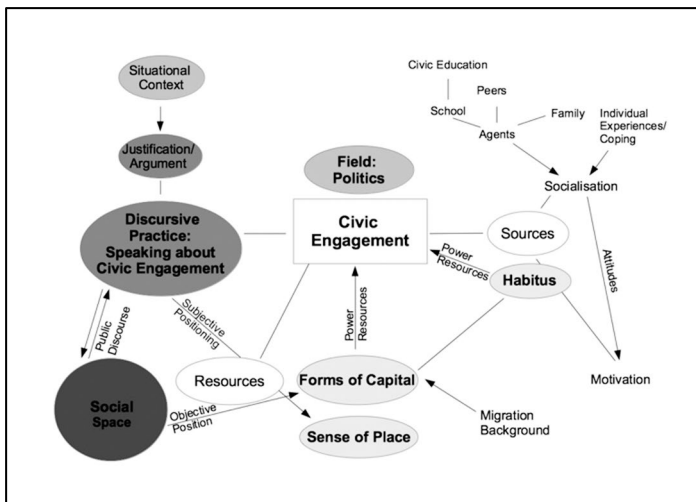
Situational Context

Justification/ Argument

Field: Politics

Civic Education

Peers

School

Agents

Family

Individual Experiences/ Coping

Socialisation

Discursive Practice: Speaking about Civic Engagement

Civic Engagement

Sources

Power Resources

Habitus

Attitudes

Subjective Positioning

Power Resources

Public Discourse

Resources

Forms of Capital

Motivation

Social Space

Objective Position

Sense of Place

Migration Background